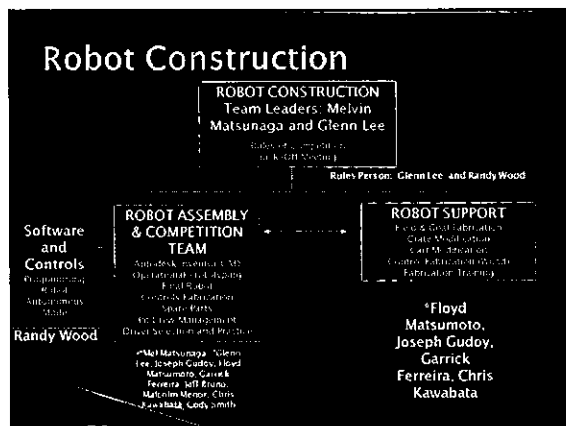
Robot Construction

ROBOT CONSTRUCTION
Team Leaders: Melvin Matsunaga and Glenn Lee

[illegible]

Rules Person: Glenn Lee and Randy Wood

Software and Controls
Programming Robot Autonomous Mode

Randy Wood

ROBOT ASSEMBLY & COMPETITION TEAM
Autodesk Inventor CAD
Operational Evaluation
Final Robot
Controls Fabrication
Spare Parts
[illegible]
Driver Selection and Practice

*Mel Matsunaga, *Glenn Lee, Joseph Gudoy, Floyd Matsumoto, Garrick Ferreira, Jeff Bruno, Malcolm Menor, Chris Kawabata, Cody Smith

ROBOT SUPPORT
Field & Goal Fabrication
Crate Modification
Cart Modification
Control Fabrication Works
Fabrication Training

*Floyd Matsumoto, Joseph Gudoy, Garrick Ferreira, Chris Kawabata